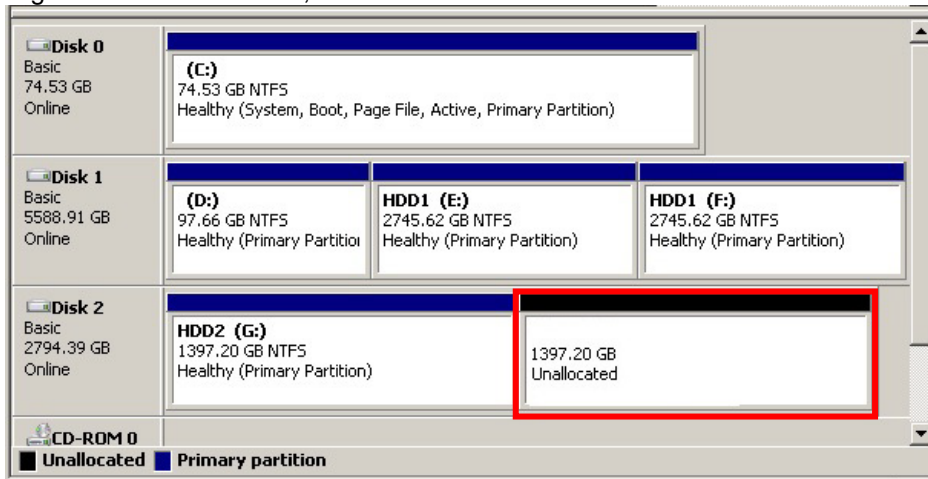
Disk 0
Basic
74.53 GB
Online

(C:)
74.53 GB NTFS
Healthy (System, Boot, Page File, Active, Primary Partition)

Disk 1
Basic
5588.91 GB
Online

(D:)
97.66 GB NTFS
Healthy (Primary Partitior

HDD1 (E:)
2745.62 GB NTFS
Healthy (Primary Partition)

HDD1 (F:)
2745.62 GB NTFS
Healthy (Primary Partition)

Disk 2
Basic
2794.39 GB
Online

HDD2 (G:)
1397.20 GB NTFS
Healthy (Primary Partition)

1397.20 GB
Unallocated

CD-ROM 0

Unallocated Primary partition